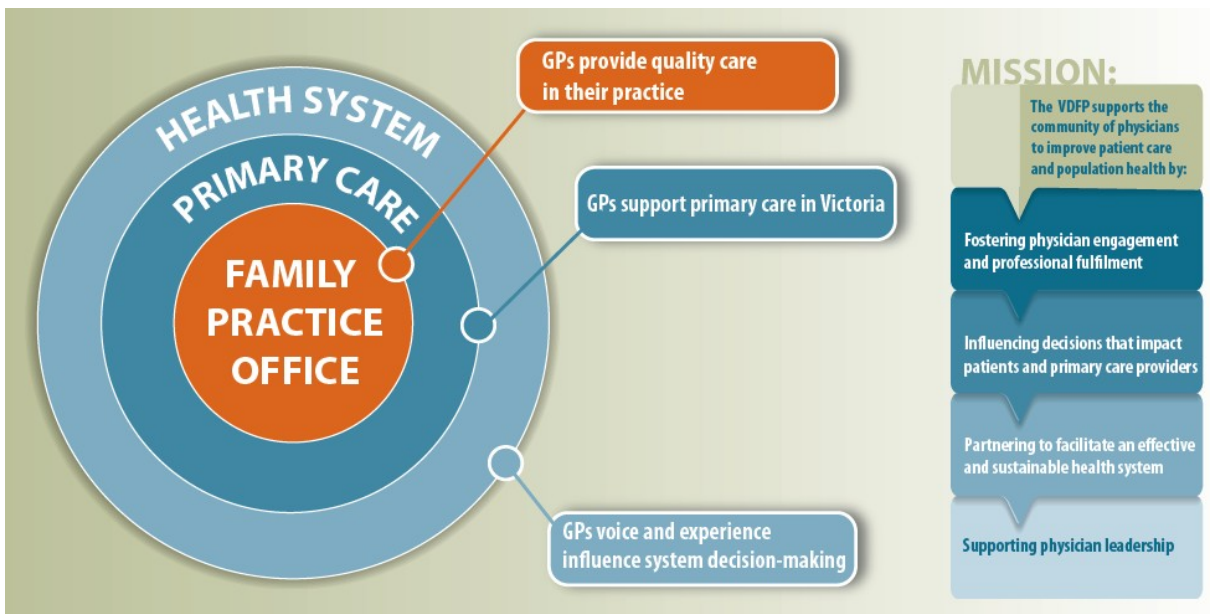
HEALTH SYSTEM

PRIMARY CARE

FAMILY PRACTICE OFFICE

GPs provide quality care in their practice

GPs support primary care in Victoria

GPs voice and experience influence system decision-making

MISSION:

The VDFP supports the community of physicians to improve patient care and population health by:

Fostering physician engagement and professional fulfilment

Influencing decisions that impact patients and primary care providers

Partnering to facilitate an effective and sustainable health system

Supporting physician leadership